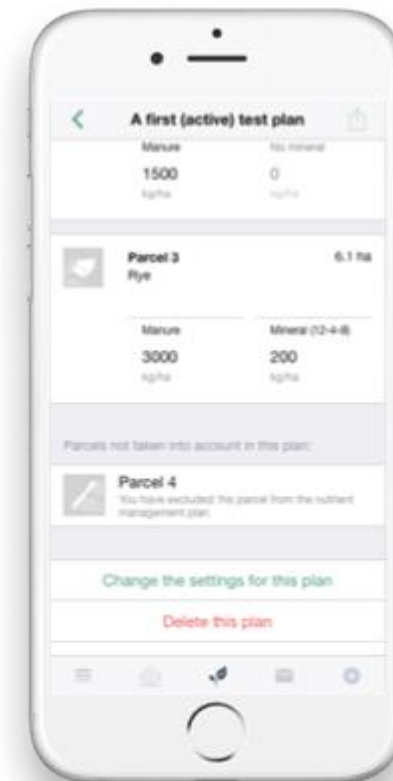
A first (active) test plan

Manure
1500
kg/ha

No mineral
0
kg/ha

Parcel 3
Rye
6.1 ha

Manure
3000
kg/ha

Mineral (12-4-8)
200
kg/ha

Parcels not taken into account in this plan:

Parcel 4
You have excluded this parcel from the nutrient management plan.

Change the settings for this plan

Delete this plan